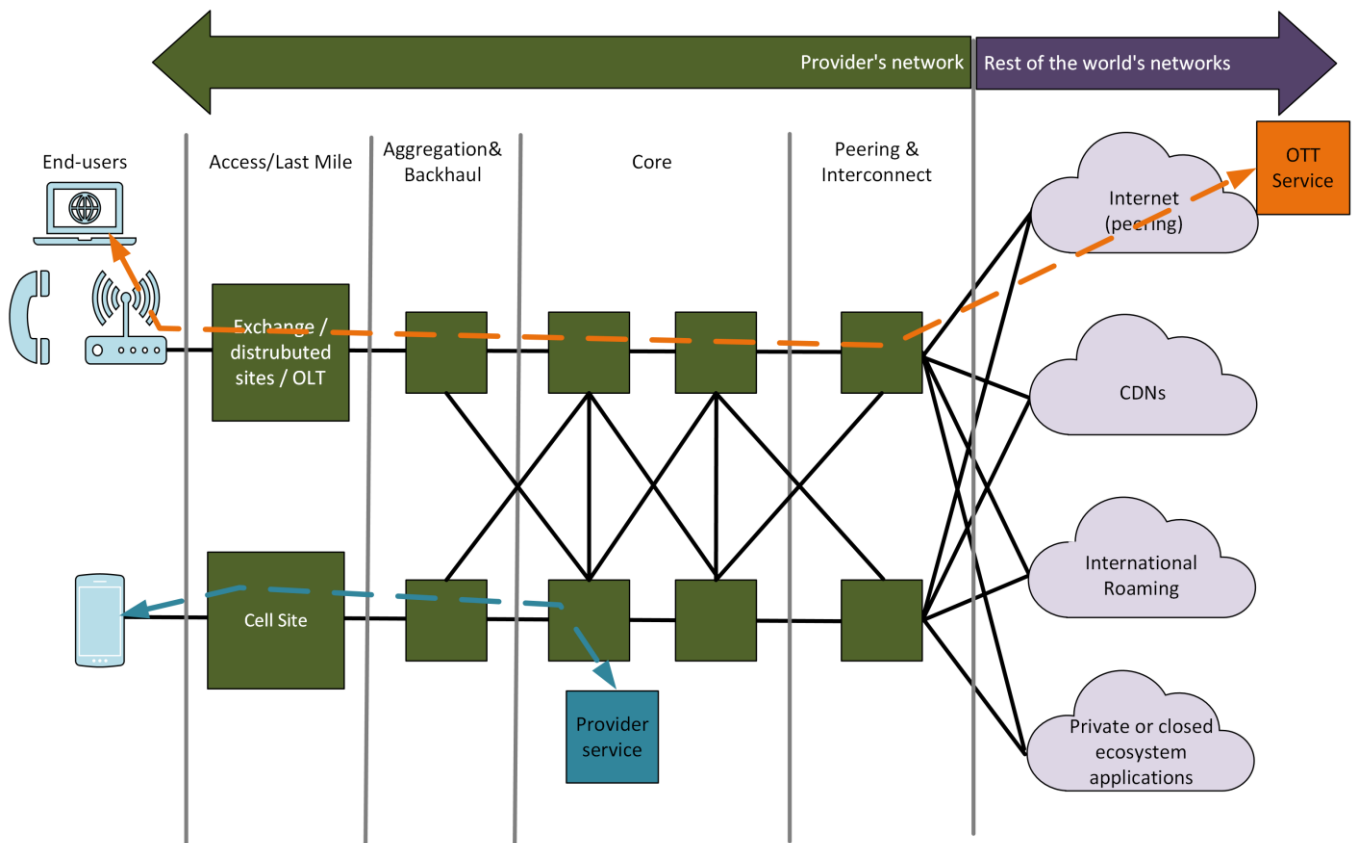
Provider's network

Rest of the world's networks

End-users

Access/Last Mile

Aggregation& Backhaul

Core

Peering & Interconnect

OTT Service

Internet (peering)

Exchange / distrubuted sites / OLT

CDNs

International Roaming

Cell Site

Provider service

Private or closed ecosystem applications